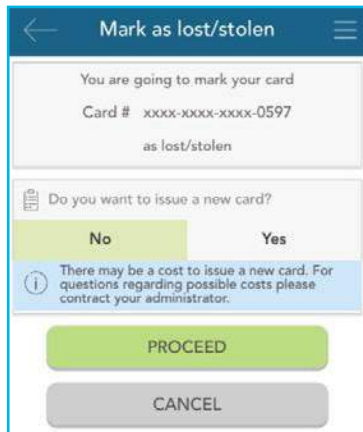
Mark as lost/stolen

You are going to mark your card

Card # xxxx-xxxx-xxxx-0597

as lost/stolen

Do you want to issue a new card?

No

Yes

There may be a cost to issue a new card. For questions regarding possible costs please contract your administrator.

PROCEED

CANCEL